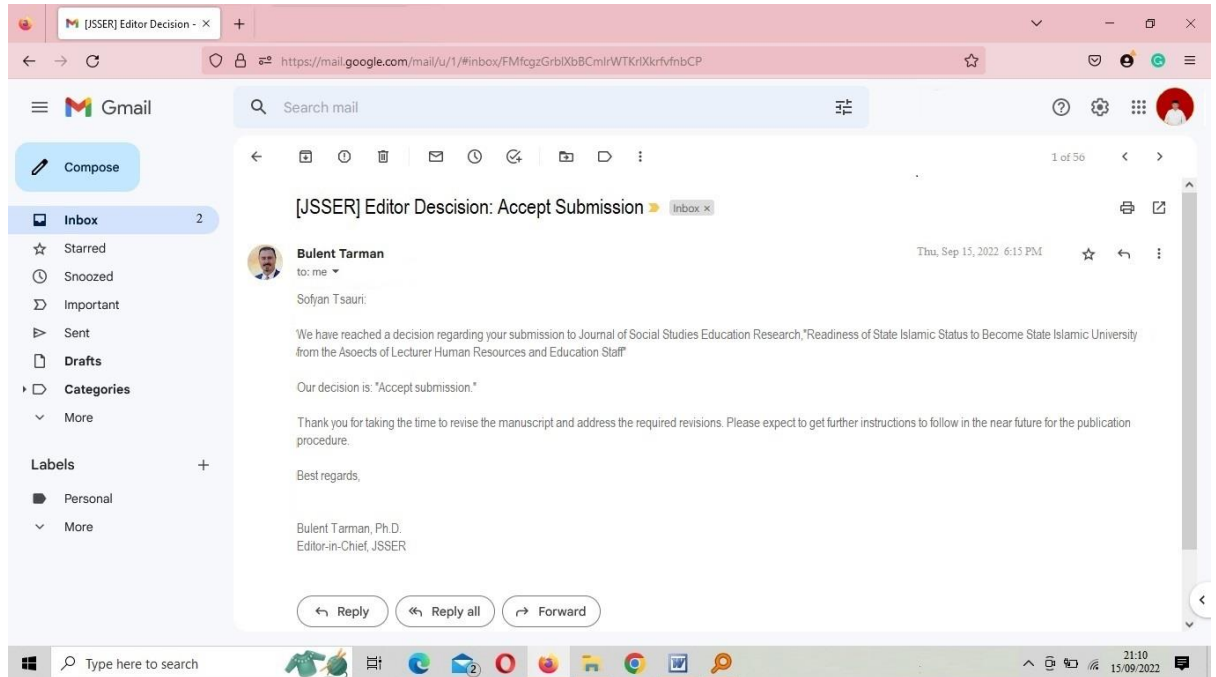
[JSSER] Editor Decision - ×

https://mail.google.com/mail/u/1/#inbox/FMfcgzGrblXbBCmlrWTKrlXkrfvfnbCP

Gmail

Search mail

Compose

Inbox 2
Starred
Snoozed
Important
Sent
Drafts
Categories
More

Labels +
Personal
More

1 of 56

[JSSER] Editor Descision: Accept Submission Inbox ×

Bulent Tarman
to: me

Thu, Sep 15, 2022 6:15 PM

Sofyan Tsauri:

We have reached a decision regarding your submission to Journal of Social Studies Education Research,"Readiness of State Islamic Status to Become State Islamic University from the Asoects of Lecturer Human Resources and Education Staff"

Our decision is: "Accept submission."

Thank you for taking the time to revise the manuscript and address the required revisions. Please expect to get further instructions to follow in the near future for the publication procedure.

Best regards,

Bulent Tarman, Ph.D.
Editor-in-Chief, JSSER

Reply
Reply all
Forward

Type here to search

21:10
15/09/2022